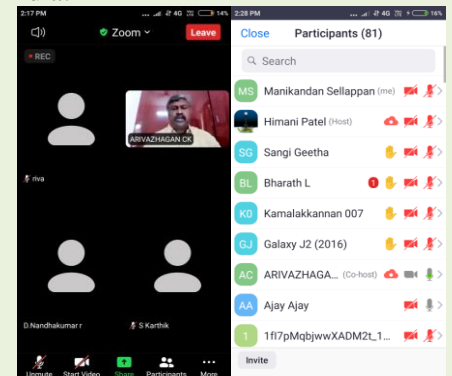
2:17 PM
14%
Zoom
Leave
REC
ARIVAZHAGAN CK
riva
D.Nandhakumar r
S Karthik
Unmute
Start Video
Share
Participants
More

2:28 PM
16%
Close
Participants (81)
Search
MS Manikandan Sellappan (me)
Himani Patel (Host)
SG Sangi Geetha
BL Bharath L
1
K0 Kamalakkannan 007
GJ Galaxy J2 (2016)
AC ARIVAZHAGA... (Co-host)
AA Ajay Ajay
1 1fl7pMqbjwwXADM2t_1...
Invite